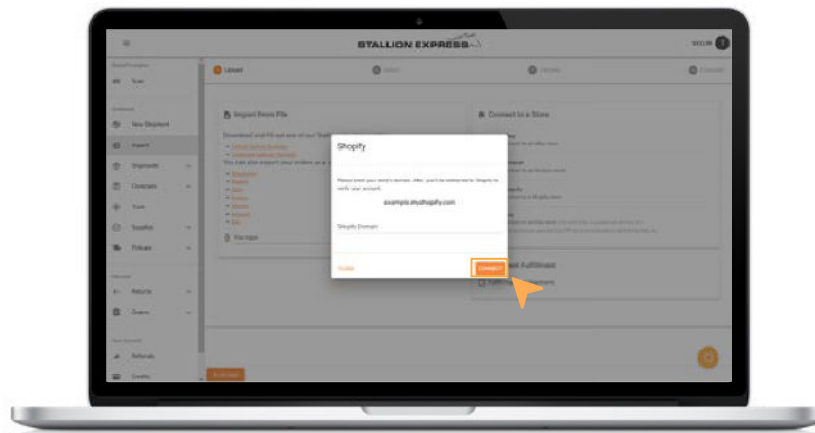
STALLION EXPRESS

Upload

Import From File

Connect to a Store

Shopify

Please enter your store's domain. After, you'll be redirected to Shopify to verify your account.

example.myshopify.com

Shopify Domain

CLOSE

CONNECT

New Shipment

Import

Shipments

Track

Refunds

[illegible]